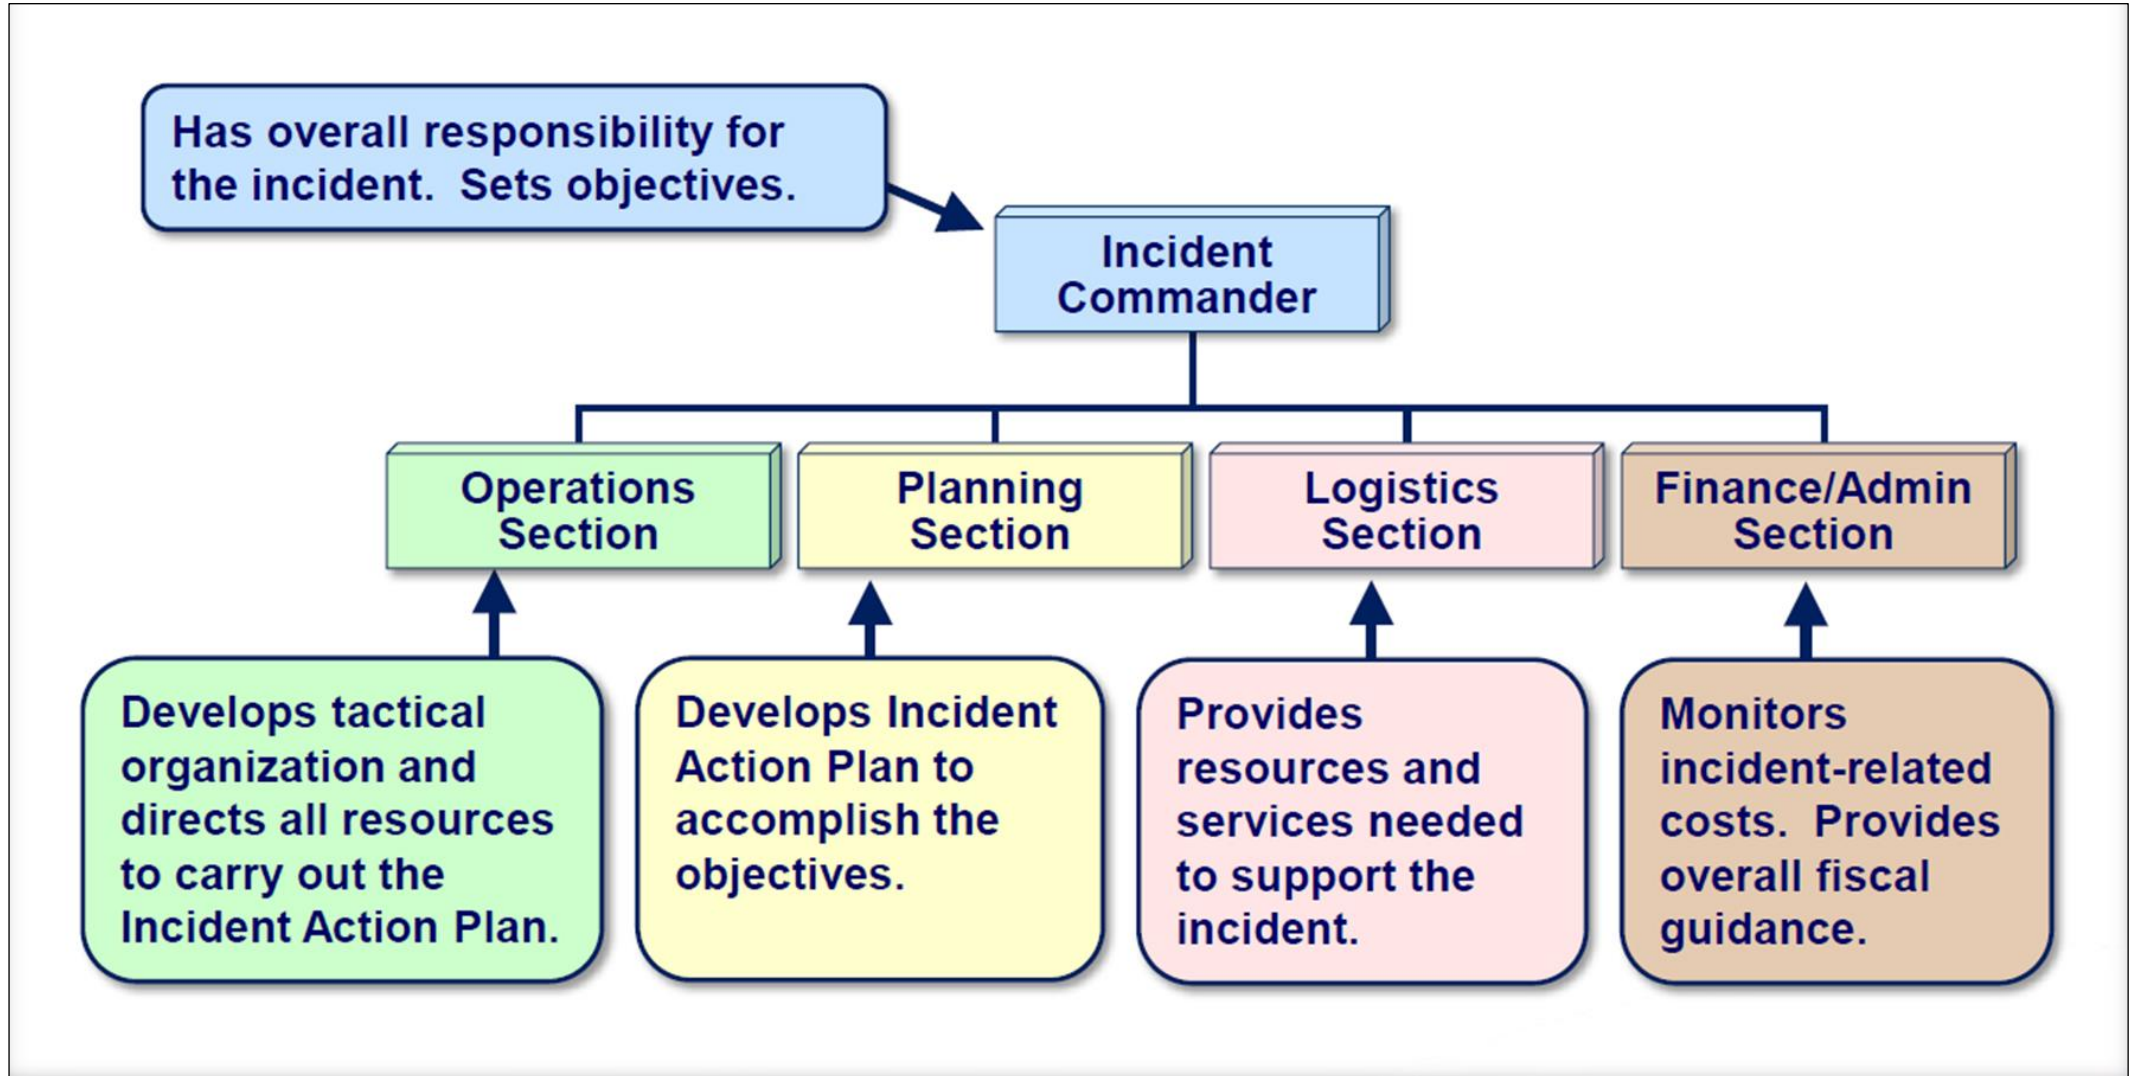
Has overall responsibility for the incident. Sets objectives.

Incident Commander

Operations Section

Planning Section

Logistics Section

Finance/Admin Section

Develops tactical organization and directs all resources to carry out the Incident Action Plan.

Develops Incident Action Plan to accomplish the objectives.

Provides resources and services needed to support the incident.

Monitors incident-related costs. Provides overall fiscal guidance.